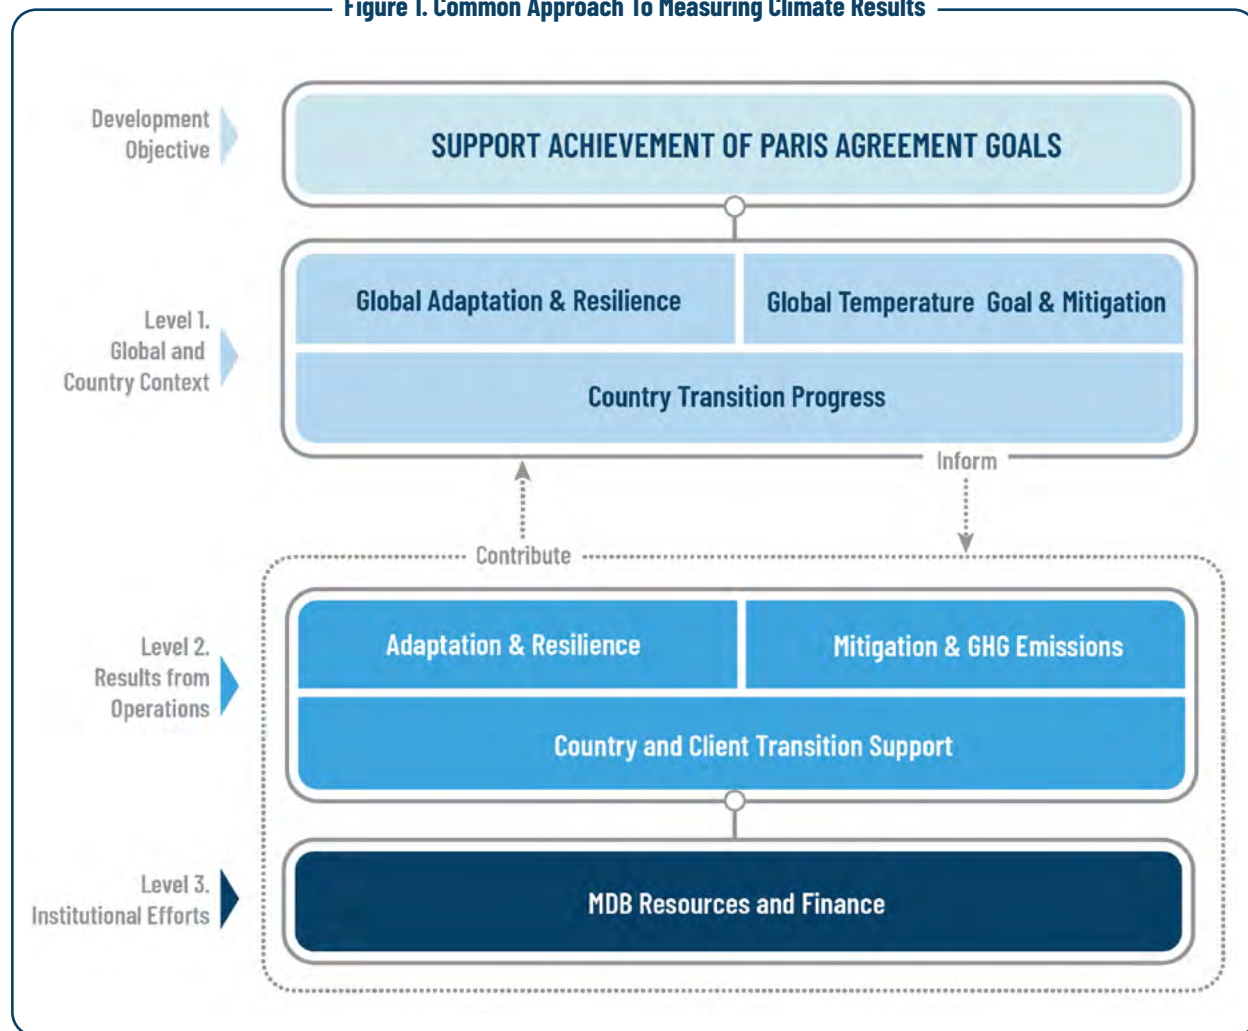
Figure 1. Common Approach To Measuring Climate Results

Development Objective

SUPPORT ACHIEVEMENT OF PARIS AGREEMENT GOALS

Level 1. Global and Country Context

Global Adaptation & Resilience

Global Temperature Goal & Mitigation

Country Transition Progress

Inform

Contribute

Level 2. Results from Operations

Adaptation & Resilience

Mitigation & GHG Emissions

Country and Client Transition Support

Level 3. Institutional Efforts

MDB Resources and Finance